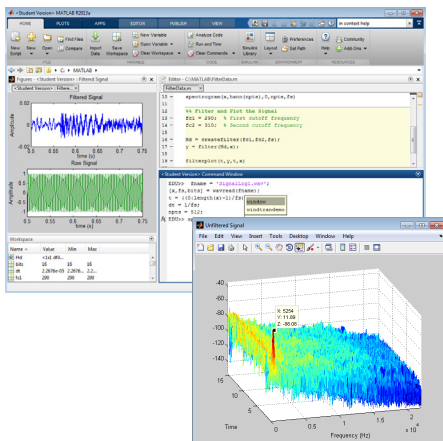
<Student Version> MATLAB R2013a

HOME PLOTS APPS EDITOR PUBLISH VIEW

New Script New Open Find Files Compare Import Data Save Workspace New Variable Open Variable Clear Workspace Analyze Code Run and Time Clear Commands Simulink Library Layout Preferences Set Path Help Community Add-Ons

FILE VARIABLE CODE SIMULINK ENVIRONMENT RESOURCES

C: MATLAB

Figures - <Student Version> - Filtered Signal

<Student Version> : Filtere...

Filtered Signal

Amplitude

time (s)

Raw Signal

Amplitude

time (s)

Editor - C:\MATLAB\FilterData.m

FilterData.m

13 — spectrogram(x,hann(npts),0,npts,fs)

14

15 %% Filter and Plot the Signal

16 — fc1 = 290; % first cutoff frequency

17 — fc2 = 310; % Second cutoff frequency

18

19 — Hd = createFilter(fc1,fc2,fs);

20 — y = filter(Hd,x);

21

22 — filterplot(t,y,x,m)

<Student Version> Command Window

EDU>> fname = 'SignalLog1.wav';

[x,fs,bits] = wavread(fname);

t = (0:length(x)-1)/fs;

dt = 1/fs;

npts = 512;

EDU>> wi

window
windowdesign

Workspace

Name Value Min Max

Hd <1x1 dfilt... 
bits 16 16 16
dt 2.2676e-05 2.2676... 2.2...
fc1 290 290 290
fc2 310 310 310

Unfiltered Signal

File Edit View Insert Tools Desktop Window Help

X: 5254
Y: 11.69
Z: -88.08

-40
-60
-80
-100
-120
-140

Time

Frequency (Hz)

$\times 10^4$